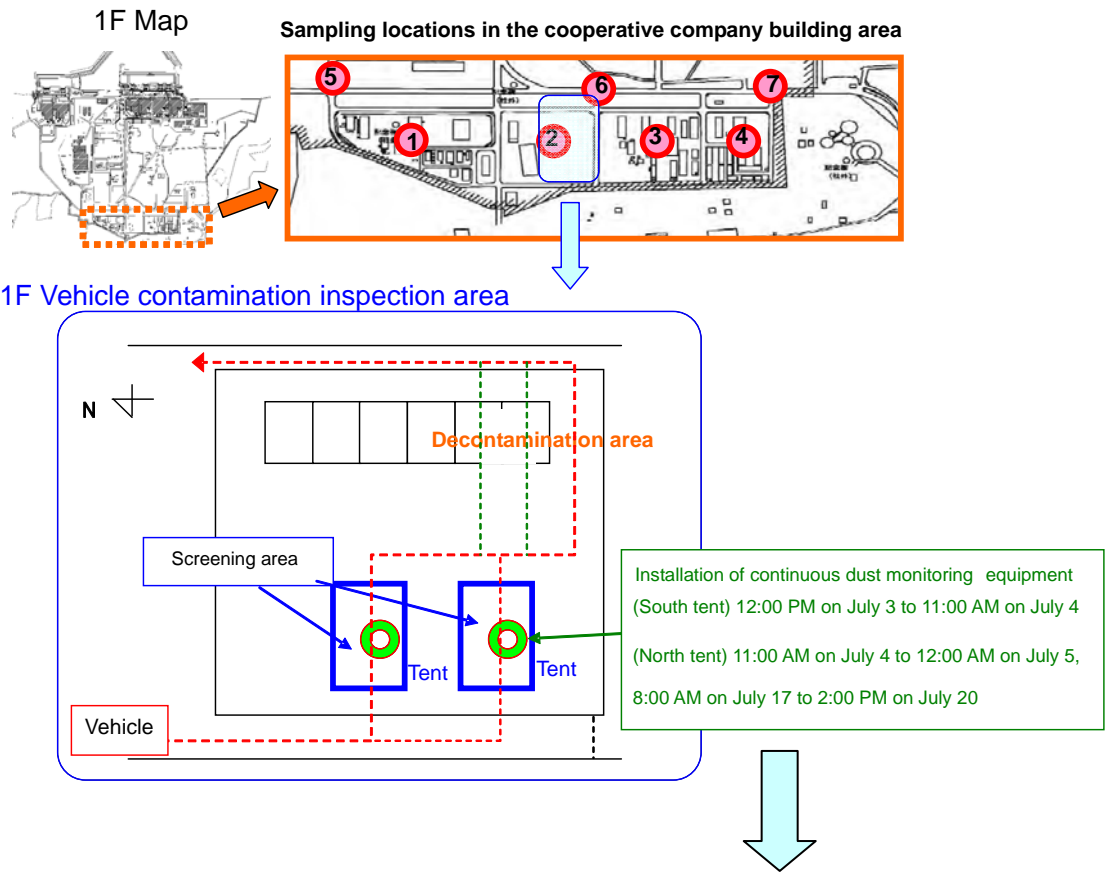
1F Map

Sampling locations in the cooperative company building area

5 6 7 1 2 3 4

1F Vehicle contamination inspection area

N

Decontamination area

Screening area

Installation of continuous dust monitoring equipment
(South tent) 12:00 PM on July 3 to 11:00 AM on July 4
(North tent) 11:00 AM on July 4 to 12:00 AM on July 5,
8:00 AM on July 17 to 2:00 PM on July 20

Tent

Tent

Vehicle